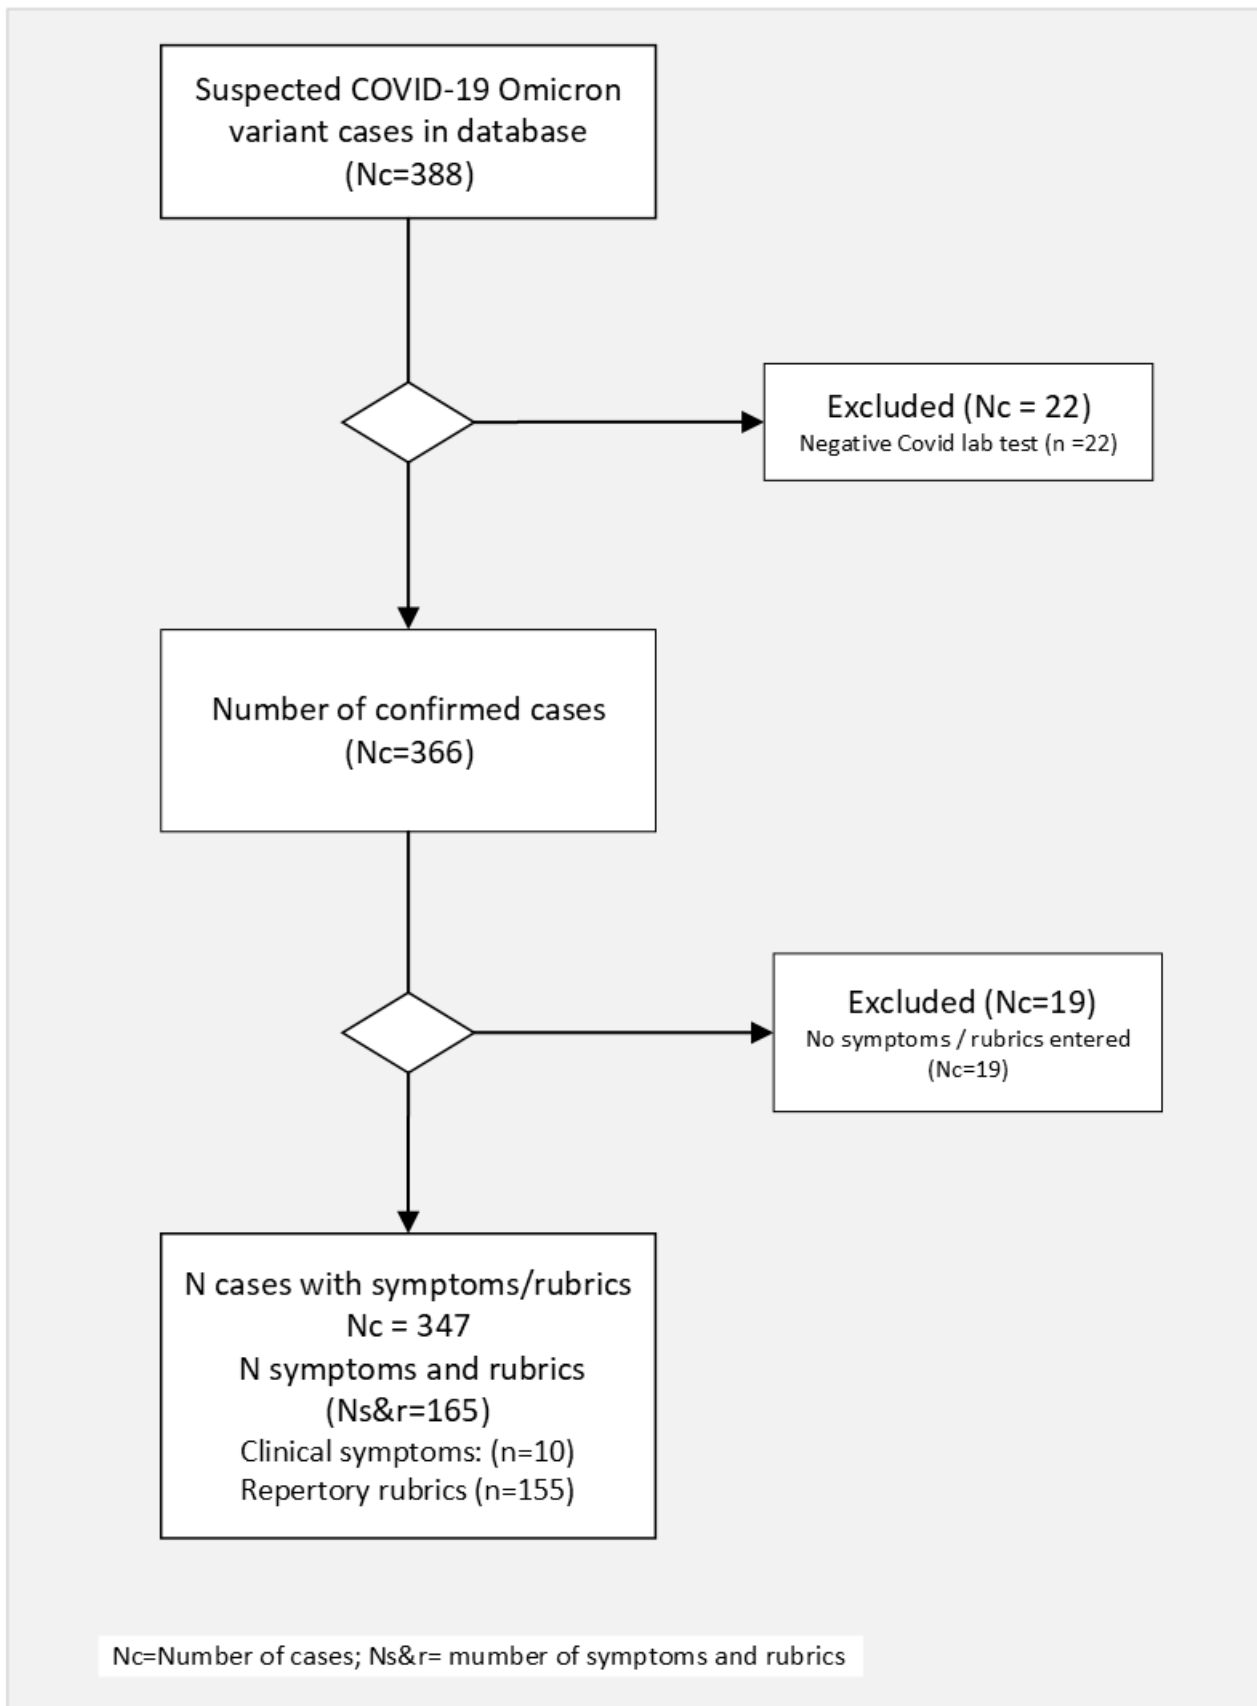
Suspected COVID-19 Omicron variant cases in database (Nc=388)

Excluded (Nc = 22)
Negative Covid lab test (n =22)

Number of confirmed cases (Nc=366)

Excluded (Nc=19)
No symptoms / rubrics entered (Nc=19)

N cases with symptoms/rubrics
Nc = 347
N symptoms and rubrics
(Ns&r=165)
Clinical symptoms: (n=10)
Repertory rubrics (n=155)

Nc=Number of cases; Ns&r= mumber of symptoms and rubrics